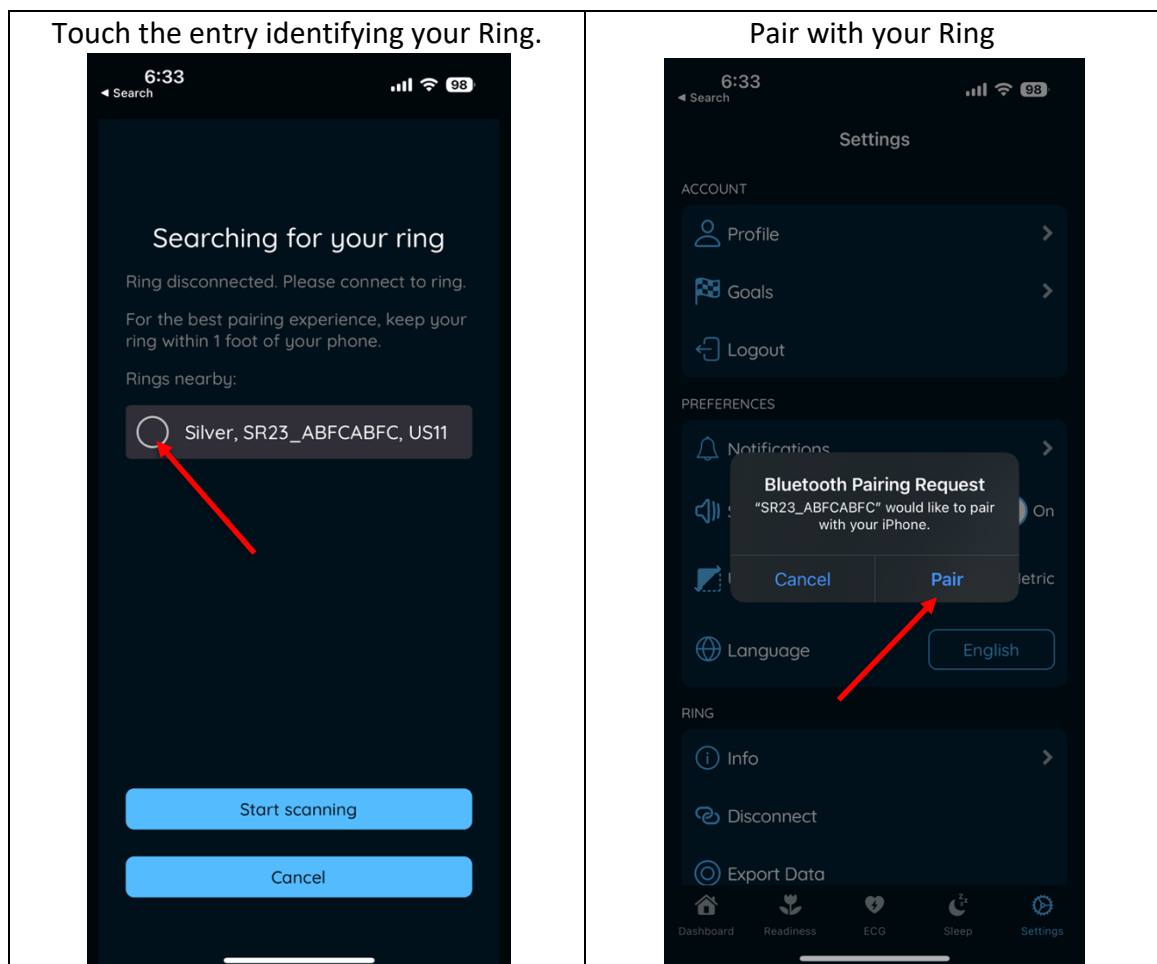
| Touch the entry identifying your Ring. | Pair with your Ring |
|---|---|
| 6:33 ◂ Search 98 Searching for your ring Ring disconnected. Please connect to ring. For the best pairing experience, keep your ring within 1 foot of your phone. Rings nearby: Silver, SR23_ABFCABFC, US11 Start scanning Cancel | 6:33 ◂ Search 98 Settings ACCOUNT Profile Goals Logout PREFERENCES Notifications S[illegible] On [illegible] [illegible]etric Bluetooth Pairing Request "SR23_ABFCABFC" would like to pair with your iPhone. Cancel Pair Language English RING Info Disconnect Export Data Dashboard Readiness ECG Sleep Settings |